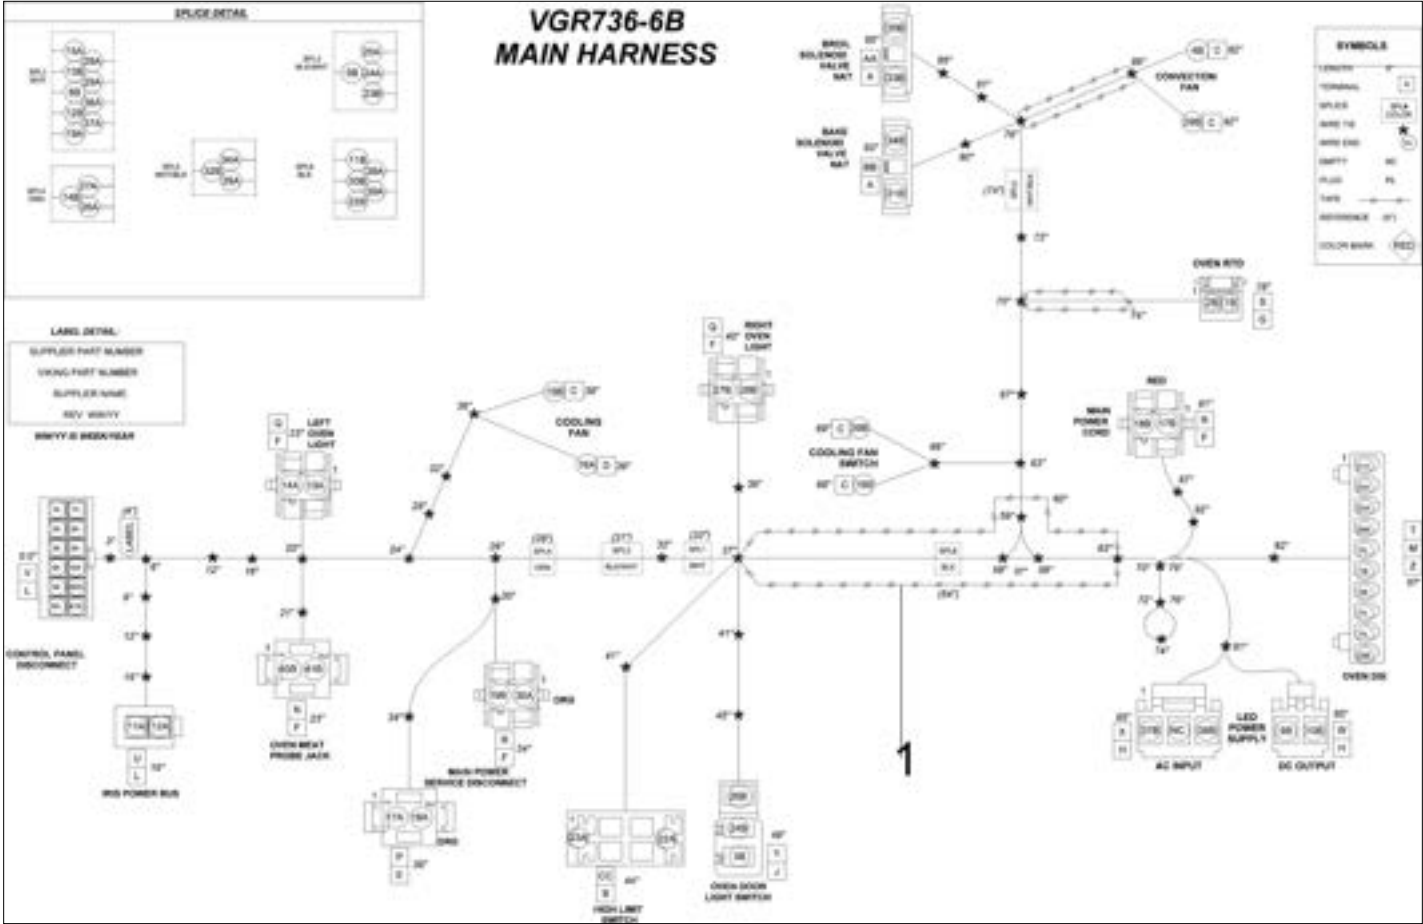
VGR736-6B
MAIN HARNESS

SPLICE DETAIL

SYMBOLS

LABEL DETAIL:
SUPPLIER PART NUMBER
VIKING PART NUMBER
SUPPLIER NAME
REV WW/YY
WW/YY IS WEEK/YEAR

BROIL SOLENOID VALVE BAT

BAKE SOLENOID VALVE BAT

CONVECTION FAN

OVEN RTD

RIGHT OVEN LIGHT

COOLING FAN

LEFT OVEN LIGHT

COOLING FAN SWITCH

MAIN POWER CORD

CONTROL PANEL DISCONNECT

IRIS POWER BUS

OVEN MEAT PROBE JACK

MAIN POWER SERVICE DISCONNECT

HIGH LIMIT SWITCH

OVEN DOOR LIGHT SWITCH

AC INPUT

LED POWER SUPPLY

DC OUTPUT

OVEN DSI

1